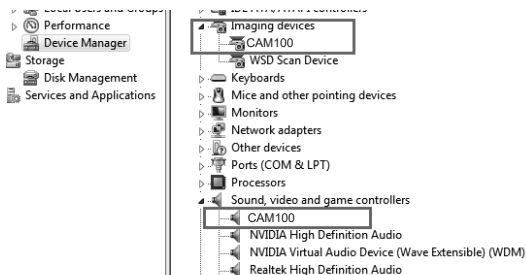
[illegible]
Performance
Device Manager
Storage
Disk Management
Services and Applications

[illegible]
Imaging devices
CAM100
WSD Scan Device
Keyboards
Mice and other pointing devices
Monitors
Network adapters
Other devices
Ports (COM & LPT)
Processors
Sound, video and game controllers
CAM100
NVIDIA High Definition Audio
NVIDIA Virtual Audio Device (Wave Extensible) (WDM)
Realtek High Definition Audio